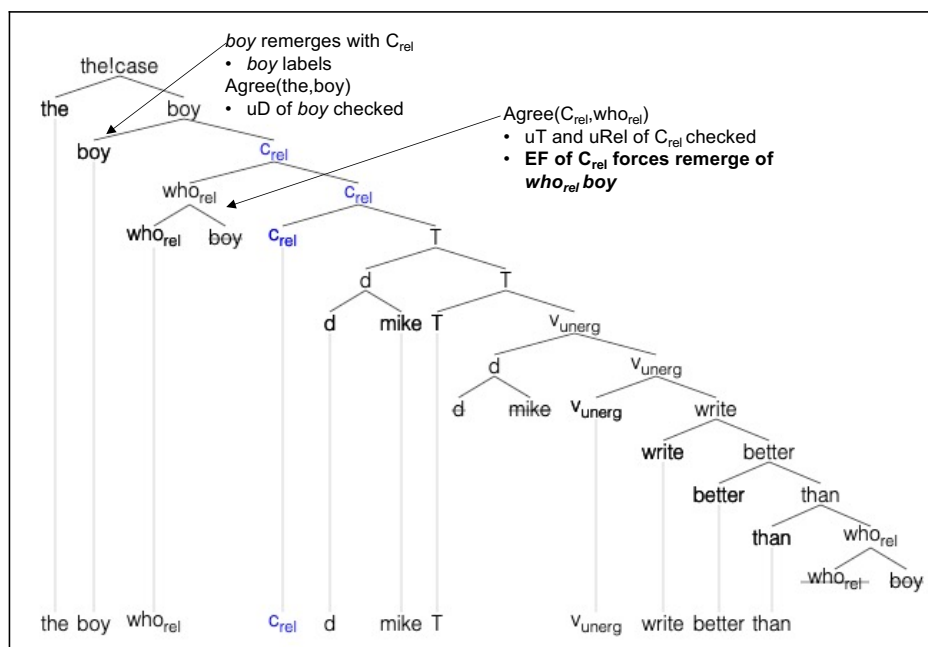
*boy* remerges with $C_{rel}$
• *boy* labels
Agree(the,boy)
• uD of *boy* checked

Agree($C_{rel}$,$who_{rel}$)
• uT and uRel of $C_{rel}$ checked
• **EF of $C_{rel}$ forces remerge of *$who_{rel}$ boy***

the!case
the boy
boy $c_{rel}$
$who_{rel}$ $c_{rel}$
$who_{rel}$ boy $c_{rel}$ T
d T
d mike T $v_{unerg}$
d $v_{unerg}$
d mike $v_{unerg}$ write
write better
better than
than $who_{rel}$
$who_{rel}$ boy

the boy $who_{rel}$ $c_{rel}$ d mike T $v_{unerg}$ write better than